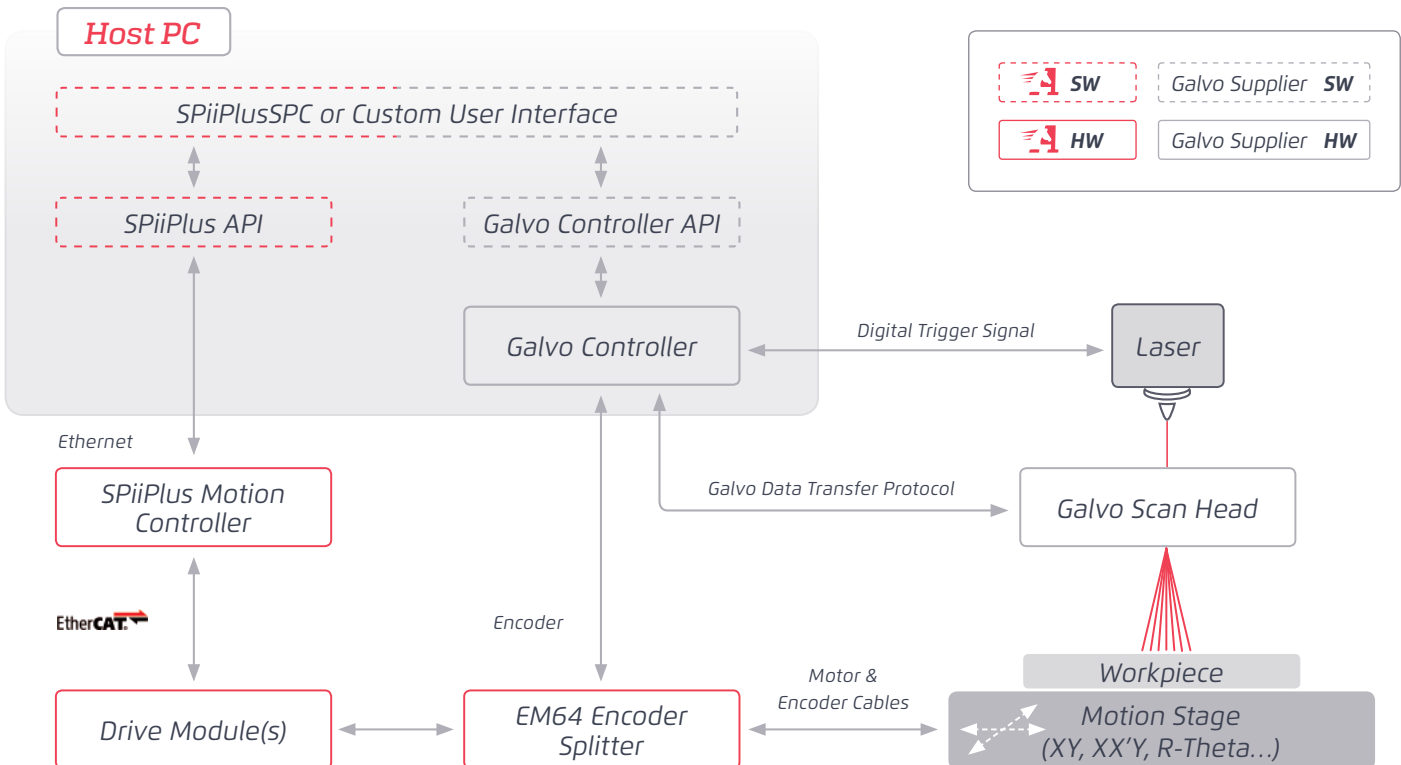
Host PC

SW

Galvo Supplier SW

HW

Galvo Supplier HW

SPiiPlusSPC or Custom User Interface

SPiiPlus API

Galvo Controller API

Galvo Controller

Digital Trigger Signal

Laser

Ethernet

SPiiPlus Motion Controller

Galvo Data Transfer Protocol

Galvo Scan Head

EtherCAT

Encoder

Workpiece

Motor & Encoder Cables

Drive Module(s)

EM64 Encoder Splitter

Motion Stage (XY, XX'Y, R-Theta...)